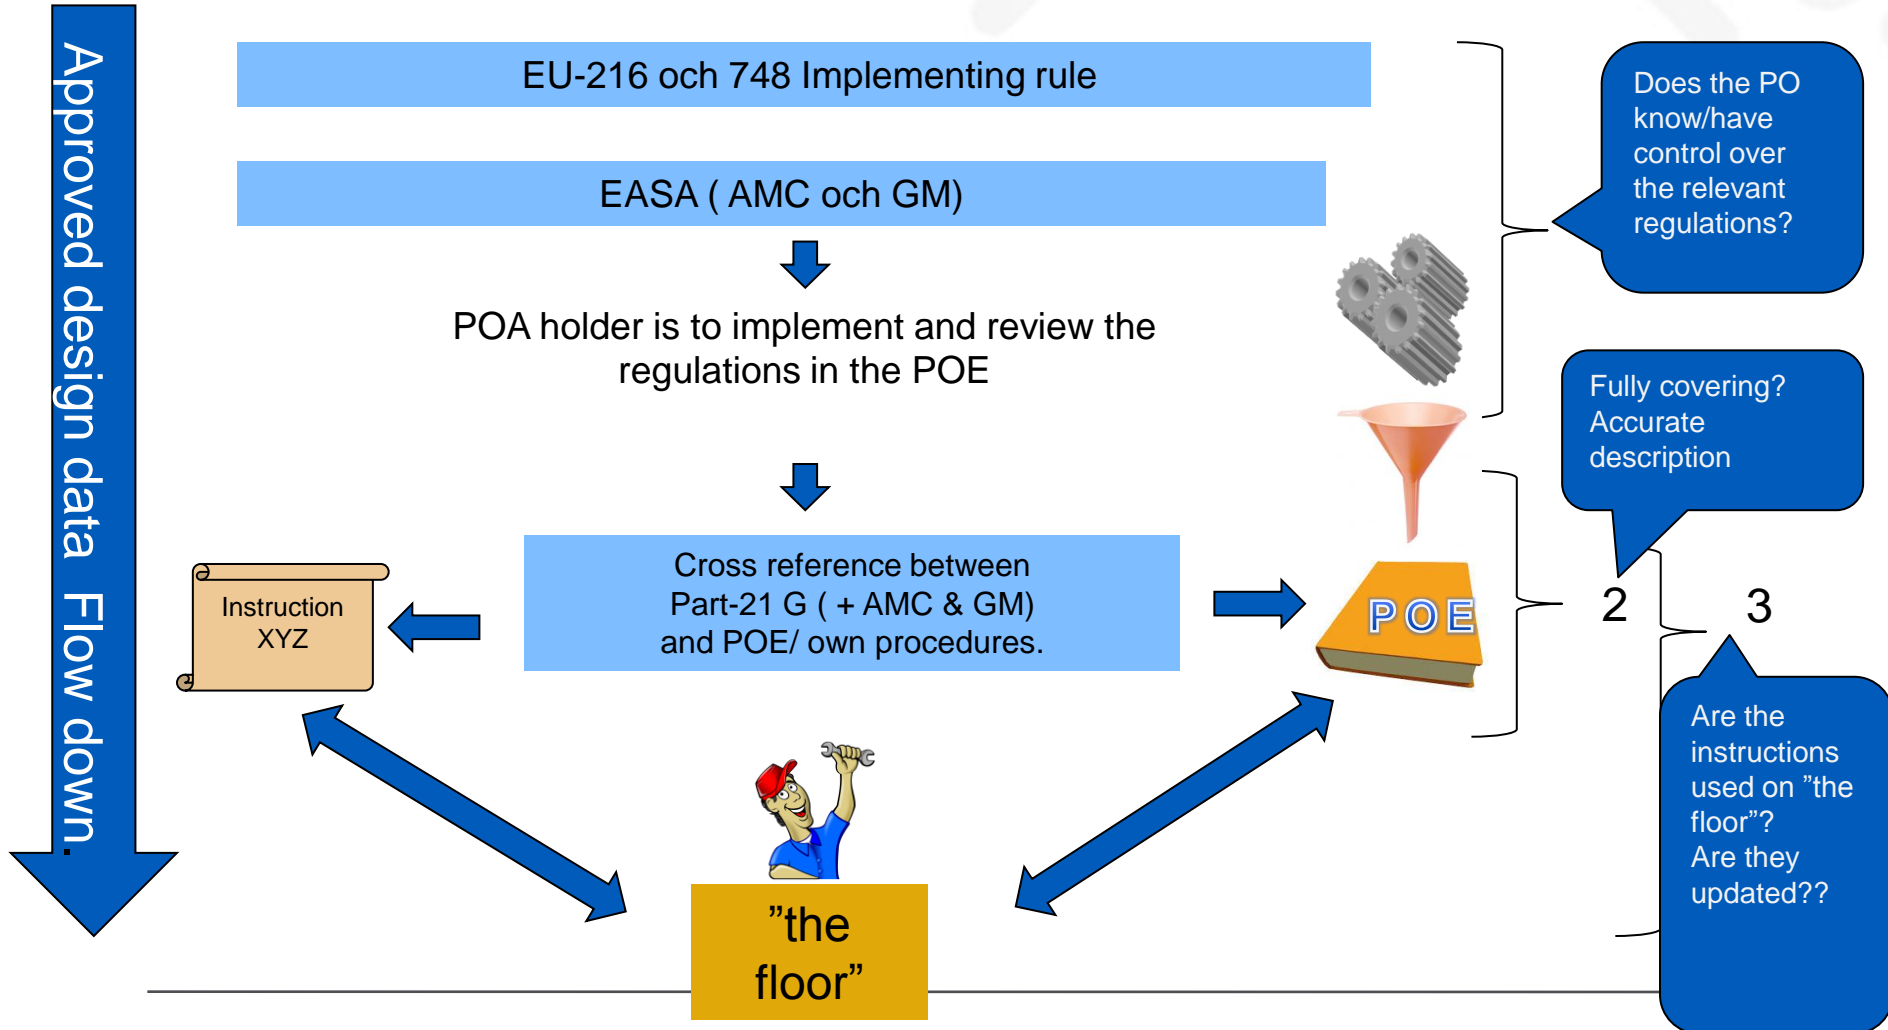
Approved design data Flow down.

EU-216 och 748 Implementing rule

EASA ( AMC och GM)

POA holder is to implement and review the regulations in the POE

Does the PO know/have control over the relevant regulations?

Fully covering? Accurate description

Cross reference between Part-21 G ( + AMC & GM) and POE/ own procedures.

Instruction XYZ

POE

2

3

Are the instructions used on ”the floor”? Are they updated??

”the floor”